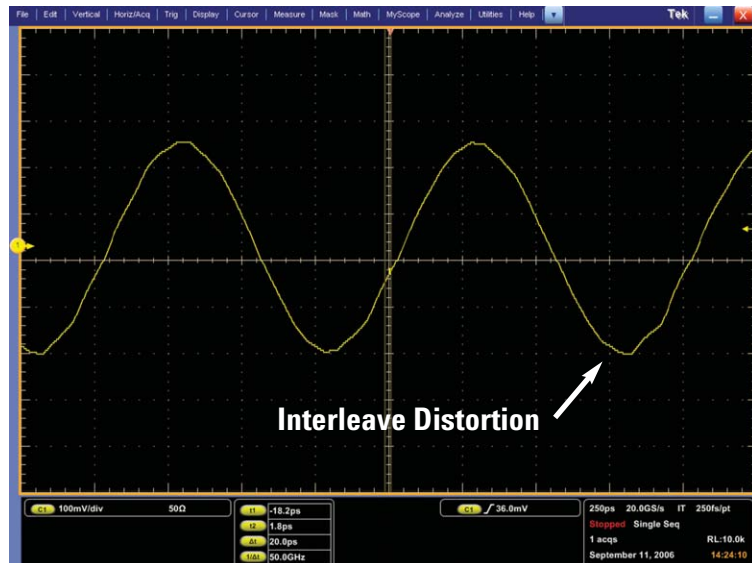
File | Edit | Vertical | Horiz/Acq | Trig | Display | Cursor | Measure | Mask | Math | MyScope | Analyze | Utilities | Help

Tek

1

Interleave Distortion

C1 100mV/div 50Ω

t1 -18.2ps
t2 1.8ps
Δt 20.0ps
1/Δt 50.0GHz

C1 ∫ 36.0mV

250ps 20.0GS/s IT 250fs/pt
Stopped Single Seq
1 acqs RL:10.0k
September 11, 2006 14:24:10